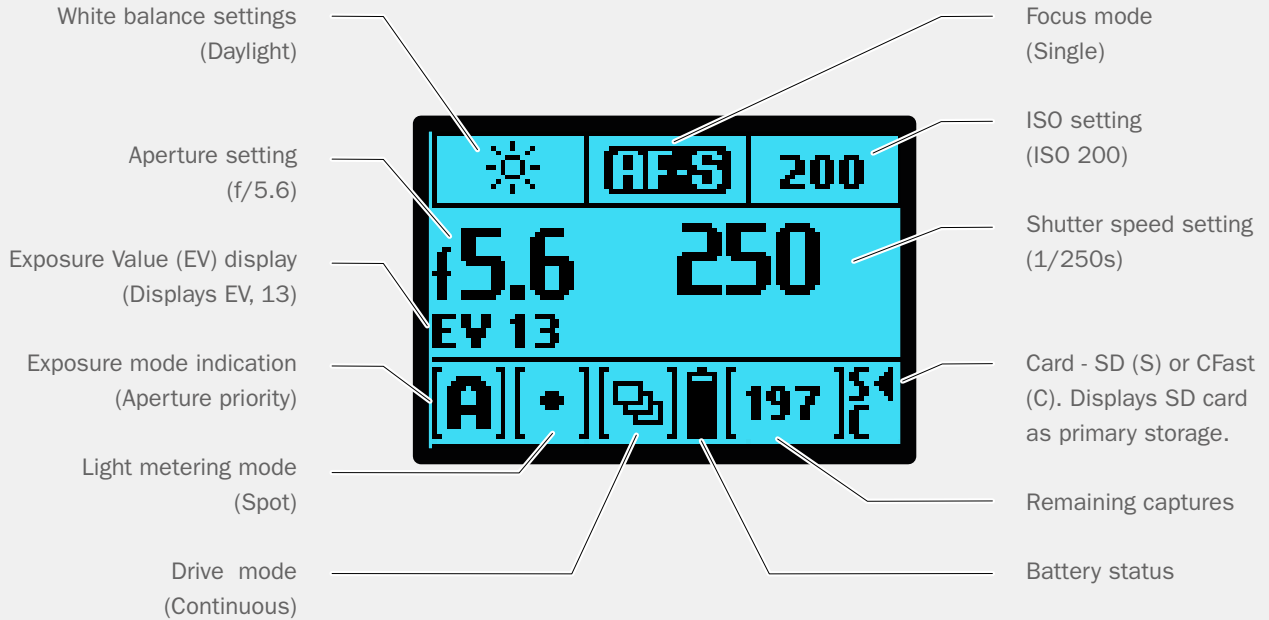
White balance settings
(Daylight)

Aperture setting
(f/5.6)

Exposure Value (EV) display
(Displays EV, 13)

Exposure mode indication
(Aperture priority)

Light metering mode
(Spot)

Drive mode
(Continuous)

AF-S

200

f5.6

250

EV 13

A

197

S

C

Focus mode
(Single)

ISO setting
(ISO 200)

Shutter speed setting
(1/250s)

Card - SD (S) or CFast (C). Displays SD card as primary storage.

Remaining captures

Battery status